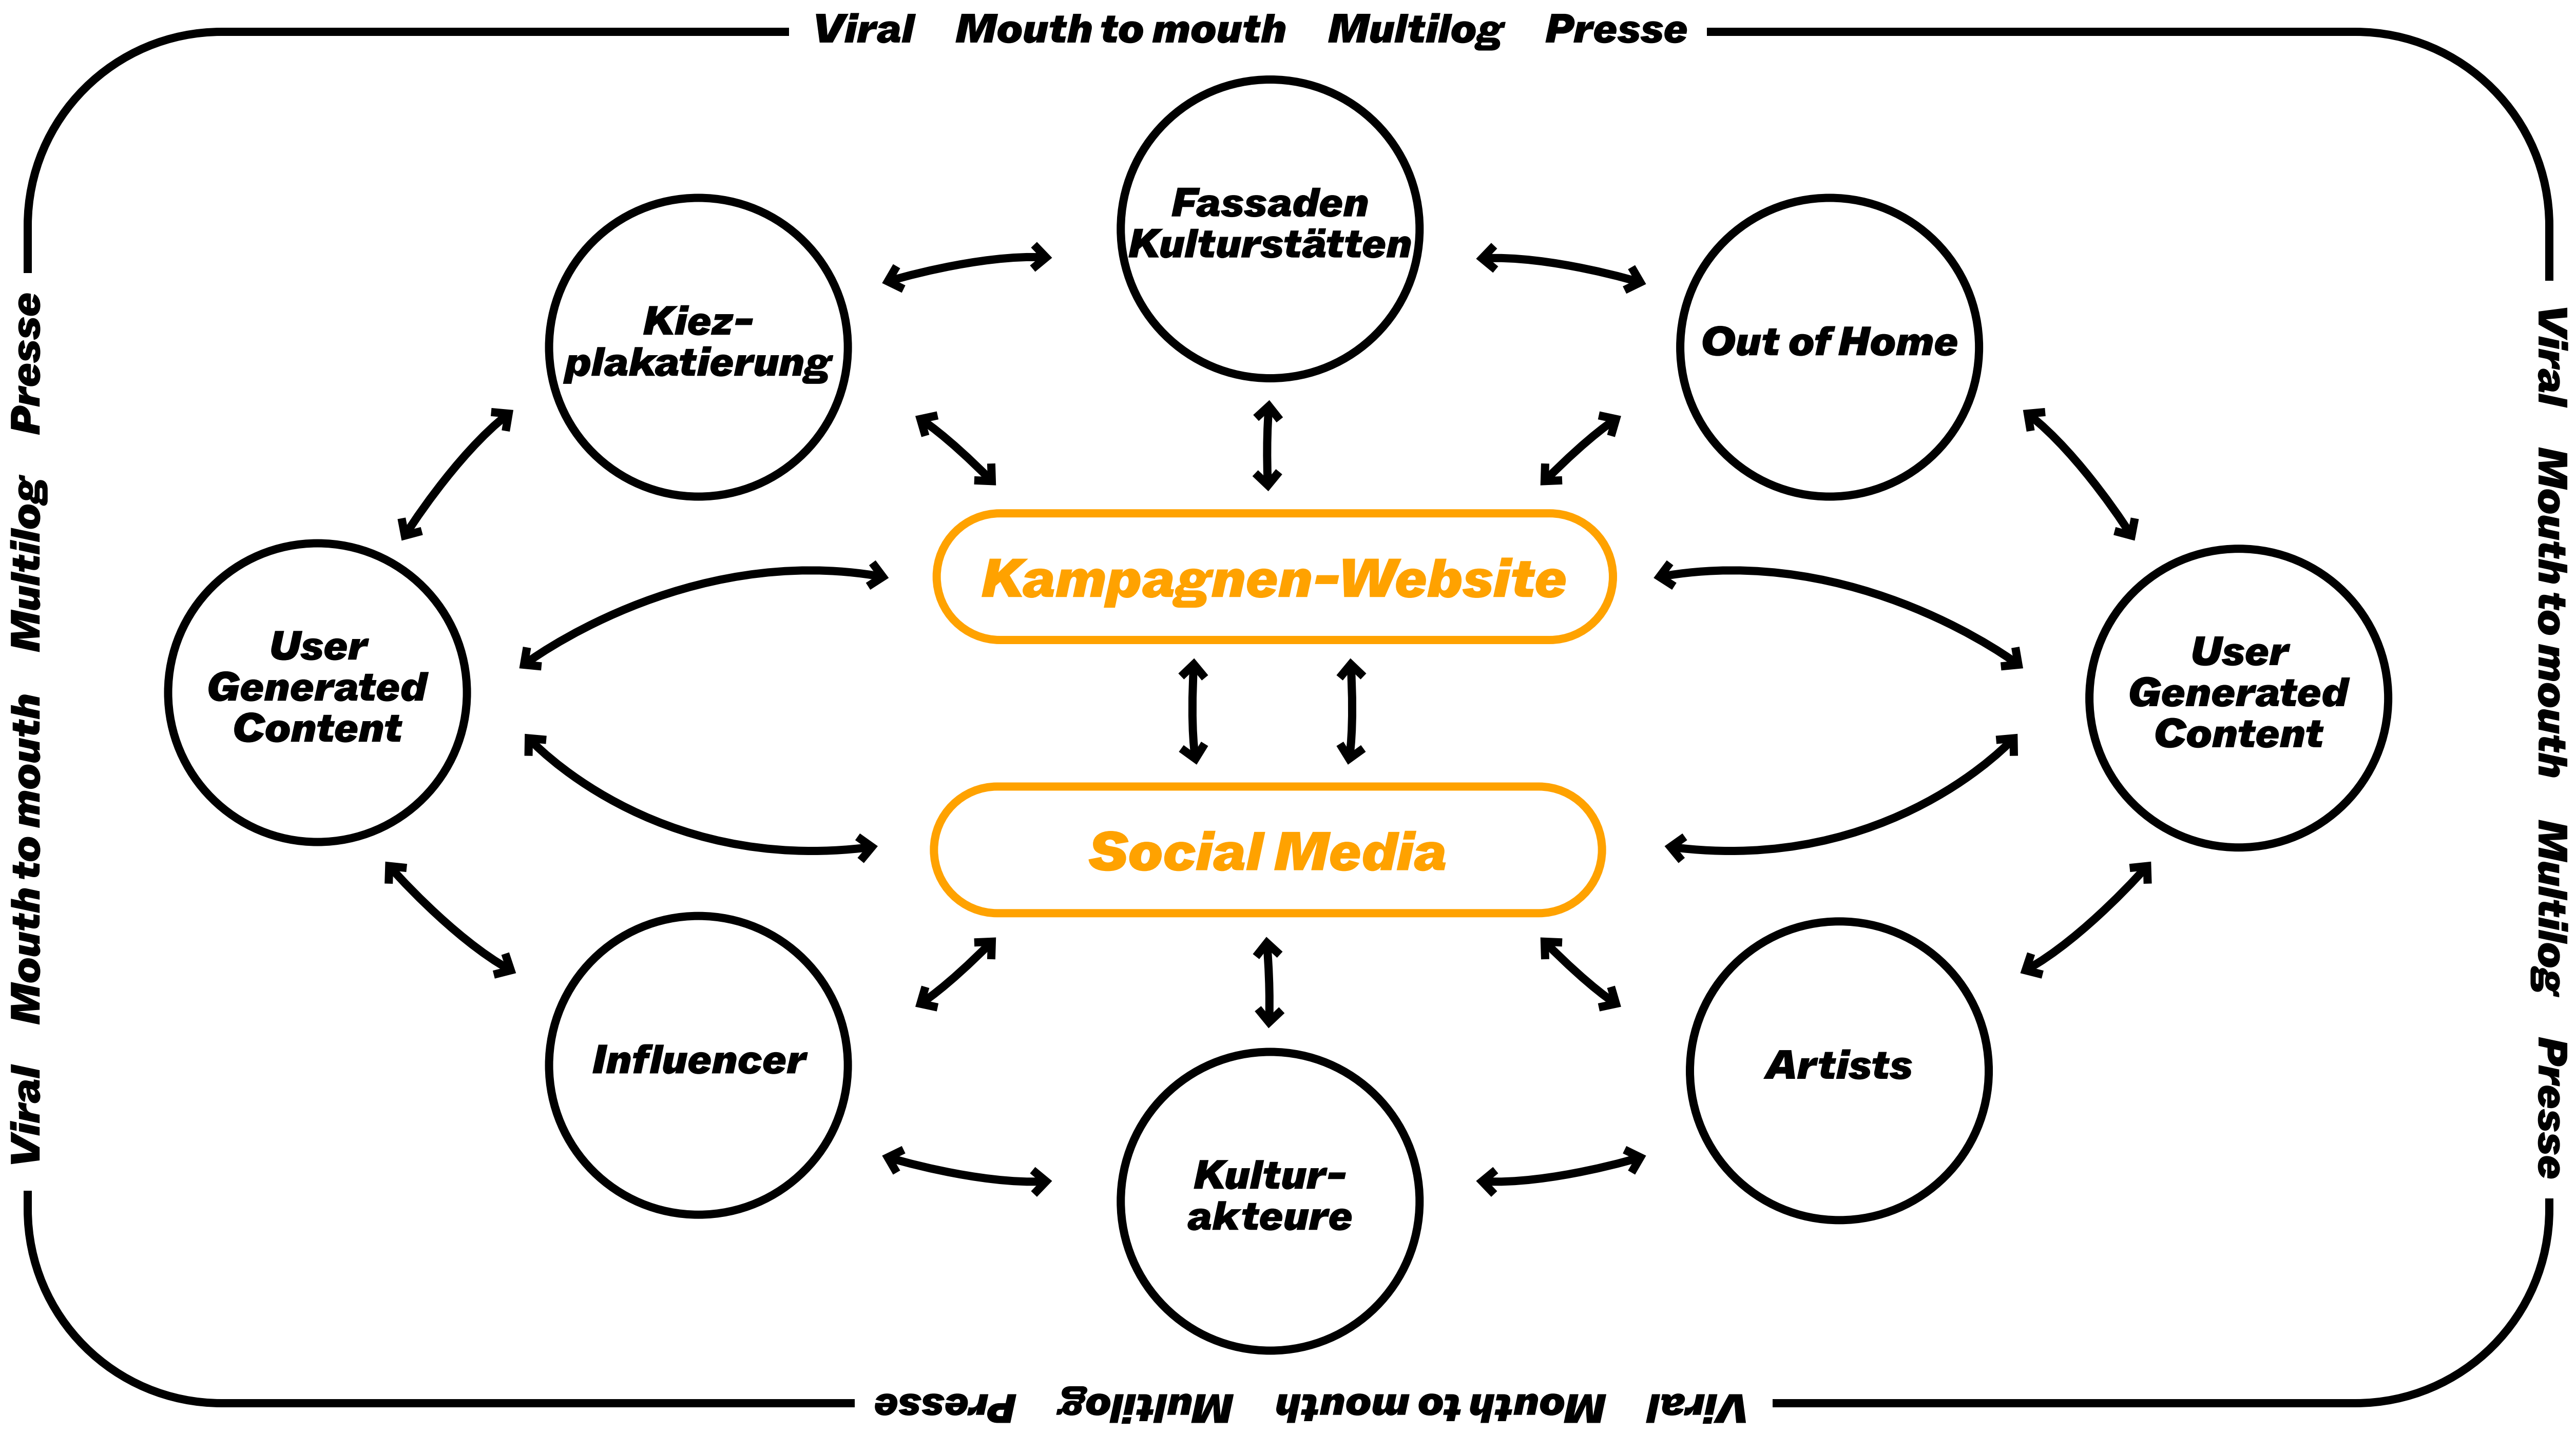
Viral Mouth to mouth Multilog Presse

Viral Mouth to mouth Multilog Presse

Viral Mouth to mouth Multilog Presse

Viral Mouth to mouth Multilog Presse

Fassaden Kulturstätten

Kiezplakatierung

Out of Home

User Generated Content

Kampagnen-Website

User Generated Content

Social Media

Influencer

Artists

Kulturakteure